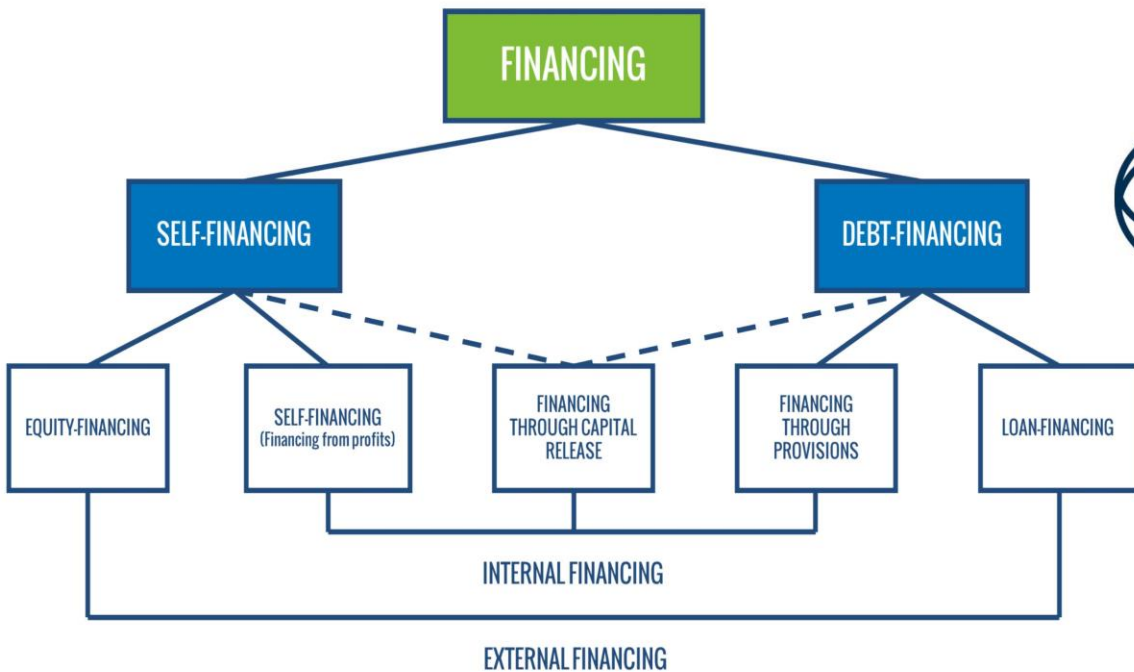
FINANCING

SELF-FINANCING

DEBT-FINANCING

EQUITY-FINANCING

SELF-FINANCING (Financing from profits)

FINANCING THROUGH CAPITAL RELEASE

FINANCING THROUGH PROVISIONS

LOAN-FINANCING

INTERNAL FINANCING

EXTERNAL FINANCING